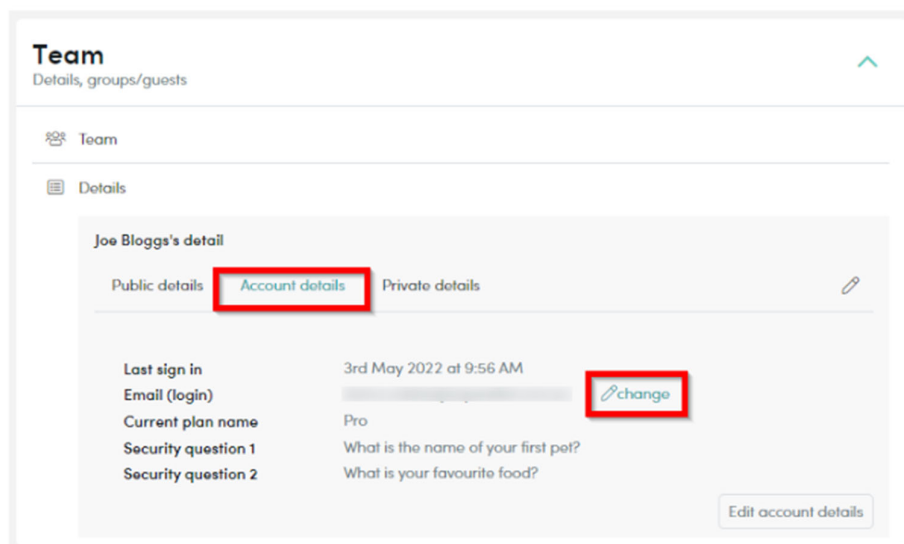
Team
Details, groups/guests

Team

Details

Joe Bloggs's detail

Public details | Account details | Private details

| | |
|---|---|
| Last sign in | 3rd May 2022 at 9:56 AM |
| Email (login) | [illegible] change |
| Current plan name | Pro |
| Security question 1 | What is the name of your first pet? |
| Security question 2 | What is your favourite food? |

Edit account details